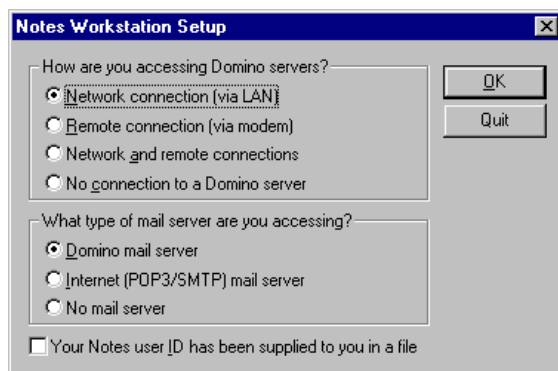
Notes Workstation Setup

How are you accessing Domino servers?

Network connection (via LAN)

Remote connection (via modem)

Network and remote connections

No connection to a Domino server

OK

Quit

What type of mail server are you accessing?

Domino mail server

Internet (POP3/SMTP) mail server

No mail server

Your Notes user ID has been supplied to you in a file